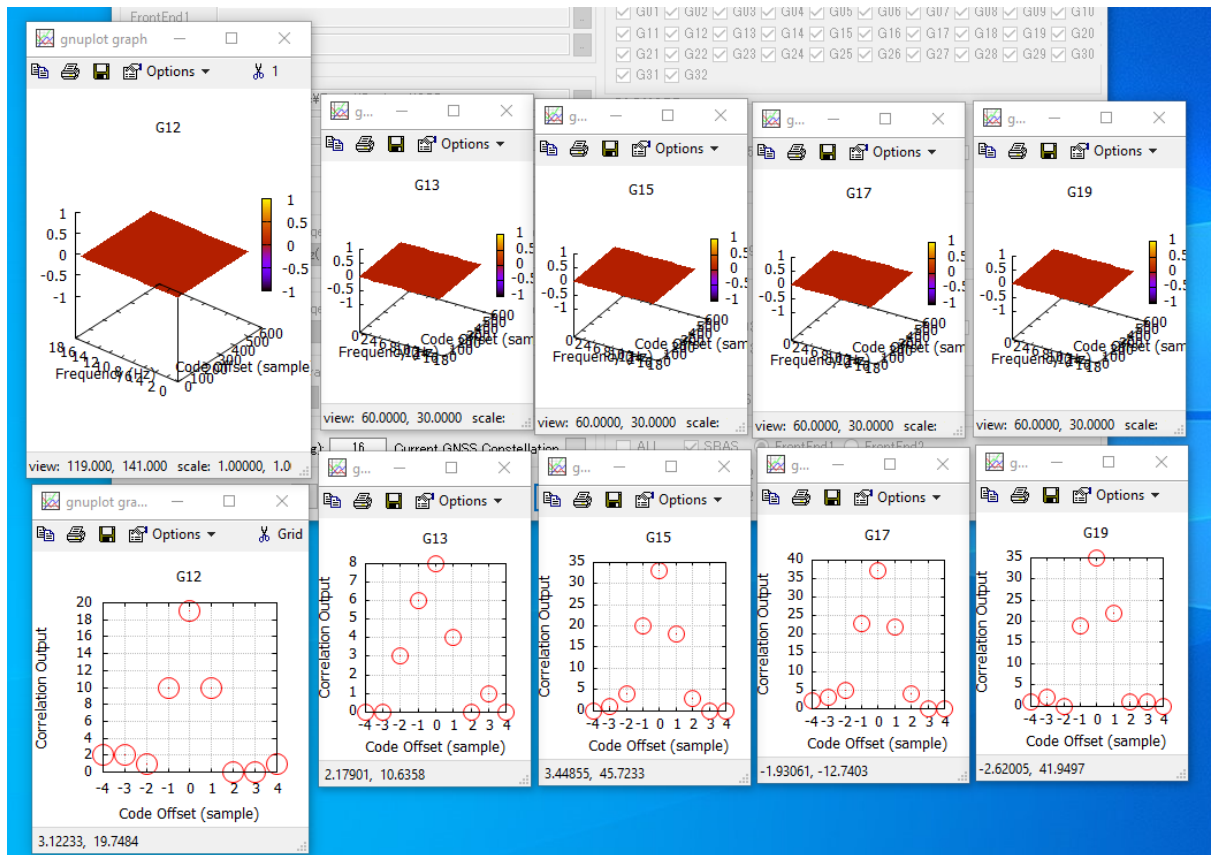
FrontEnd1

G01 G02 G03 G04 G05 G06 G07 G08 G09 G10
G11 G12 G13 G14 G15 G16 G17 G18 G19 G20
G21 G22 G23 G24 G25 G26 G27 G28 G29 G30
G31 G32

gnuplot graph
Options 1
G12
1 0.5 0 -0.5 -1
1 0.5 0 -0.5 -1
18 16 14 12 10 8 6 4 2 0
Frequency (Hz)
0 100 200 300 400 500 600
Code offset (sample
view: 119.000, 141.000 scale: 1.00000, 1.0

g...
Options
G13
1 0.5 0 -0.5 -1
1 0.5 0 -0.5 -1
Frequency
Code Offset (sam
view: 60.0000, 30.0000 scale:

g...
Options
G15
1 0.5 0 -0.5 -1
1 0.5 0 -0.5 -1
Frequency
Code Offset (sam
view: 60.0000, 30.0000 scale:

g...
Options
G17
1 0.5 0 -0.5 -1
1 0.5 0 -0.5 -1
Frequency
Code Offset (sam
view: 60.0000, 30.0000 scale:

g...
Options
G19
1 0.5 0 -0.5 -1
1 0.5 0 -0.5 -1
Frequency
Code Offset (sam
view: 60.0000, 30.0000 scale:

16 Current GNSS Constellation
ALL SBAS FrontEnd1 FrontEnd2

gnuplot gra...
Options Grid
G12
Correlation Output
20 18 16 14 12 10 8 6 4 2 0
-4 -3 -2 -1 0 1 2 3 4
Code Offset (sample)
3.12233, 19.7484

g...
Options
G13
Correlation Output
8 7 6 5 4 3 2 1 0
-4 -3 -2 -1 0 1 2 3 4
Code Offset (sample)
2.17901, 10.6358

g...
Options
G15
Correlation Output
35 30 25 20 15 10 5 0
-4 -3 -2 -1 0 1 2 3 4
Code Offset (sample)
3.44855, 45.7233

g...
Options
G17
Correlation Output
40 35 30 25 20 15 10 5 0
-4 -3 -2 -1 0 1 2 3 4
Code Offset (sample)
-1.93061, -12.7403

g...
Options
G19
Correlation Output
35 30 25 20 15 10 5 0
-4 -3 -2 -1 0 1 2 3 4
Code Offset (sample)
-2.62005, 41.9497